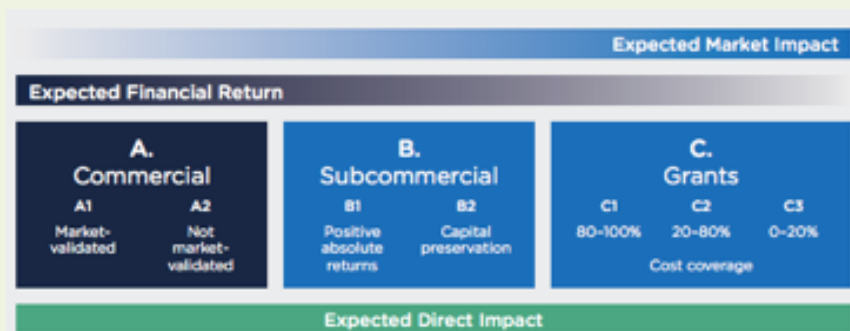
Expected Market Impact

Expected Financial Return

A.
Commercial

A1
Market-validated

A2
Not market-validated

B.
Subcommercial

B1
Positive absolute returns

B2
Capital preservation

C.
Grants

C1
80–100%

C2
20–80%

C3
0–20%

Cost coverage

Expected Direct Impact